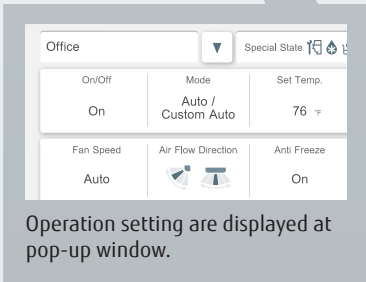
Office
▼
Special State

| On/Off | Mode | Set Temp. |
|---|---|---|
| On | Auto / Custom Auto | 76 °F |

| Fan Speed | Air Flow Direction | Anti Freeze |
|---|---|---|
| Auto | | On |

Operation setting are displayed at pop-up window.